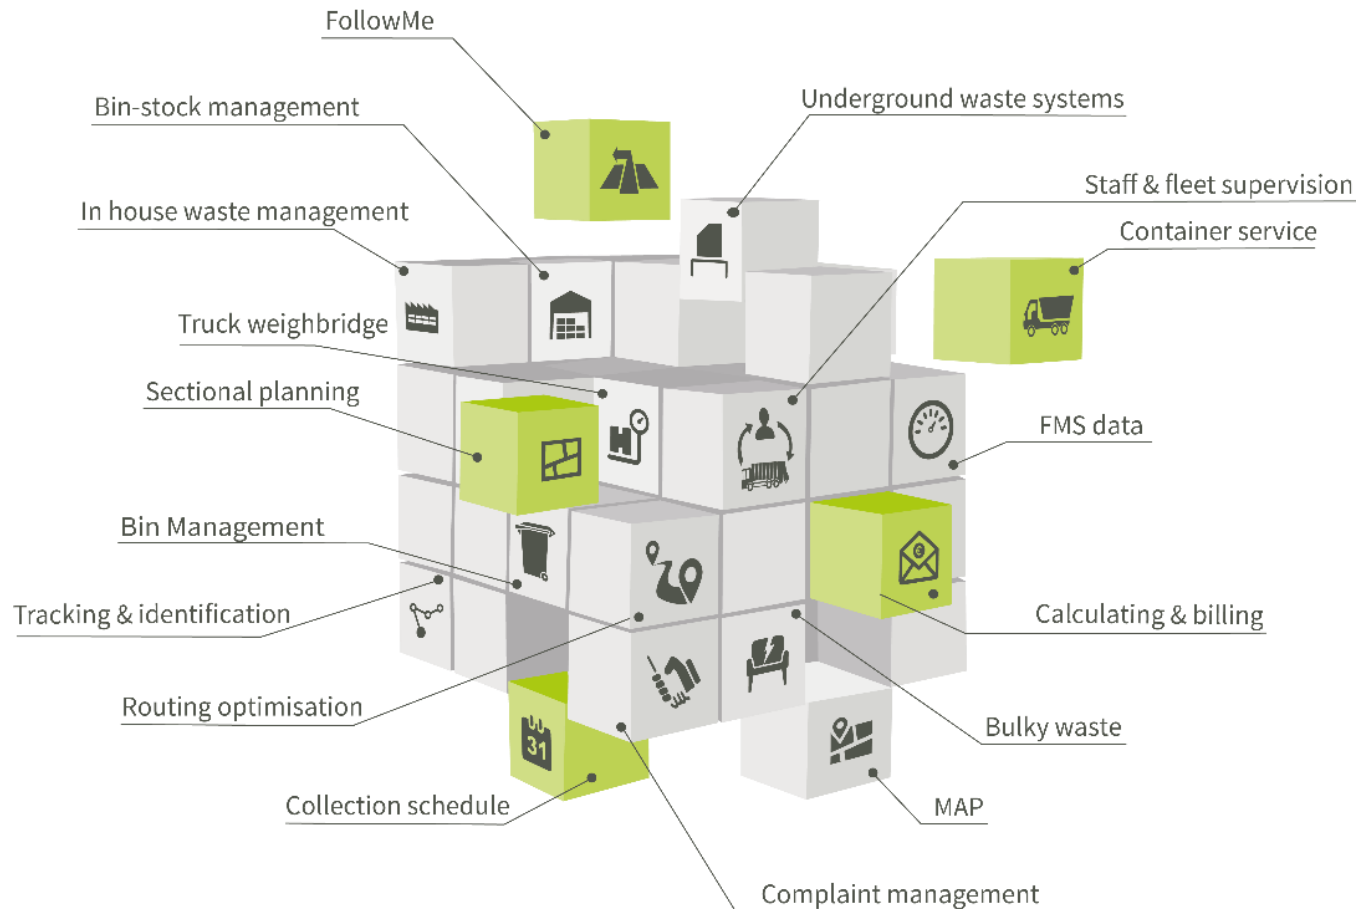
FollowMe

Bin-stock management

Underground waste systems

In house waste management

Staff & fleet supervision

Container service

Truck weighbridge

Sectional planning

FMS data

Bin Management

Tracking & identification

Calculating & billing

Routing optimisation

Bulky waste

Collection schedule

MAP

Complaint management

31